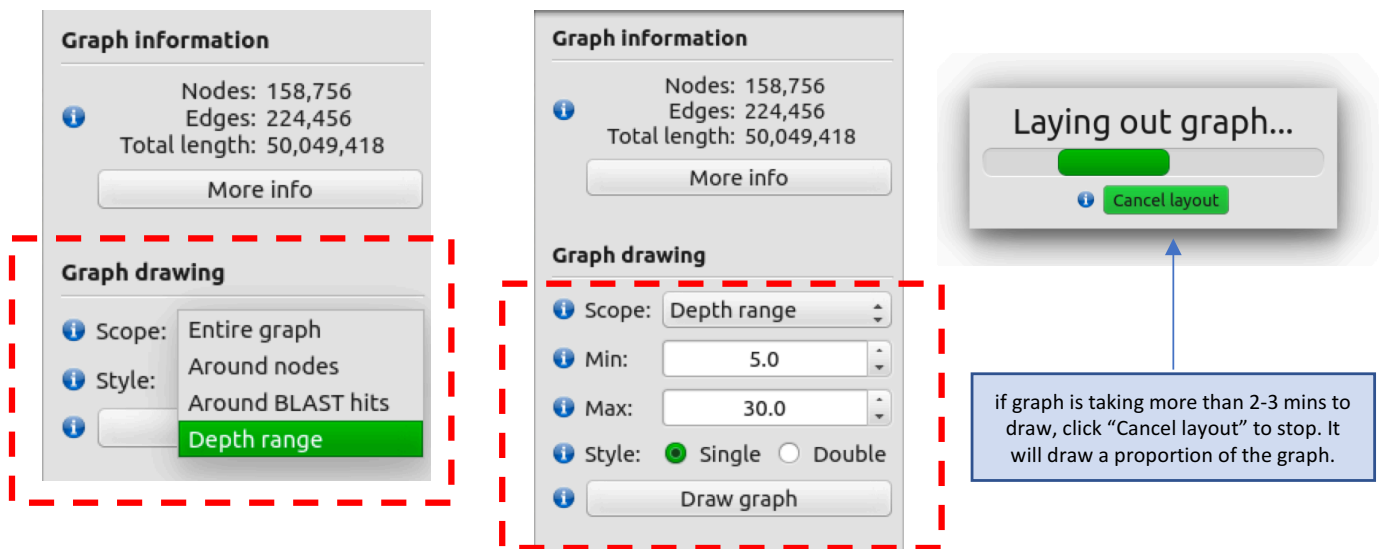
Graph information

Nodes: 158,756
Edges: 224,456
Total length: 50,049,418

More info

Graph drawing

Scope: Entire graph
Around nodes
Style: Around BLAST hits
Depth range

Graph information

Nodes: 158,756
Edges: 224,456
Total length: 50,049,418

More info

Graph drawing

Scope: Depth range

Min: 5.0

Max: 30.0

Style: Single Double

Draw graph

Laying out graph...

Cancel layout

if graph is taking more than 2-3 mins to draw, click "Cancel layout" to stop. It will draw a proportion of the graph.